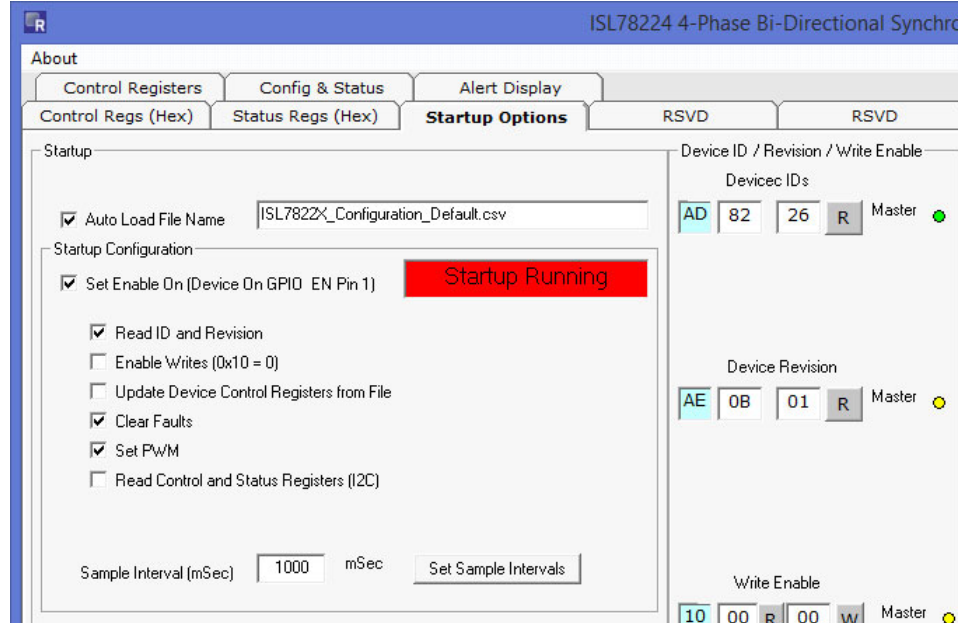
R

ISL78224 4-Phase Bi-Directional Synchro

About

Control Registers | Config & Status | Alert Display

Control Regs (Hex) | Status Regs (Hex) | Startup Options | RSVD | RSVD

Startup

Auto Load File Name ISL7822X_Configuration_Default.csv

Startup Configuration

Set Enable On (Device On GPIO EN Pin 1)

Startup Running

Read ID and Revision

Enable Writes (0x10 = 0)

Update Device Control Registers from File

Clear Faults

Set PWM

Read Control and Status Registers (I2C)

Sample Interval (mSec) 1000 mSec Set Sample Intervals

Device ID / Revision / Write Enable

Devicec IDs

AD 82 26 R Master

Device Revision

AE 0B 01 R Master

Write Enable

10 00 R 00 W Master